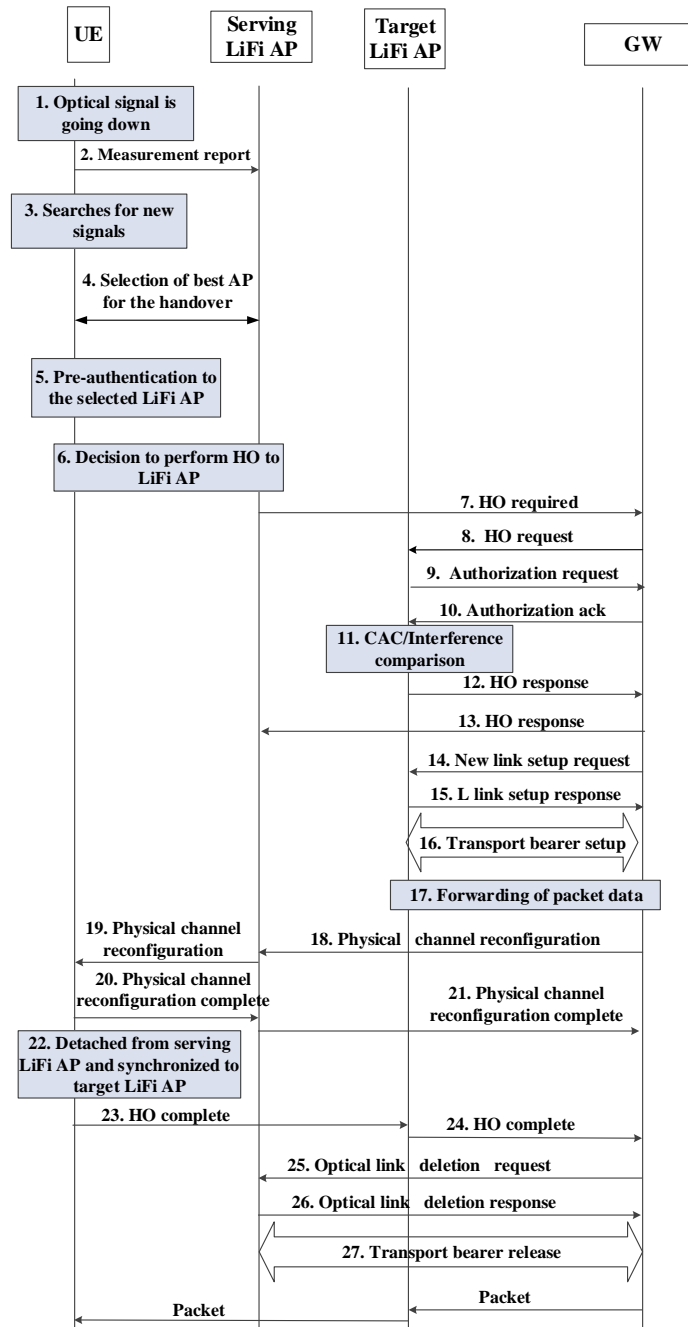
UE

Serving LiFi AP

Target LiFi AP

GW

1. Optical signal is going down

2. Measurement report

3. Searches for new signals

4. Selection of best AP for the handover

5. Pre-authentication to the selected LiFi AP

6. Decision to perform HO to LiFi AP

7. HO required

8. HO request

9. Authorization request

10. Authorization ack

11. CAC/Interference comparison

12. HO response

13. HO response

14. New link setup request

15. L link setup response

16. Transport bearer setup

17. Forwarding of packet data

19. Physical channel reconfiguration

18. Physical channel reconfiguration

20. Physical channel reconfiguration complete

21. Physical channel reconfiguration complete

22. Detached from serving LiFi AP and synchronized to target LiFi AP

23. HO complete

24. HO complete

25. Optical link deletion request

26. Optical link deletion response

27. Transport bearer release

Packet

Packet